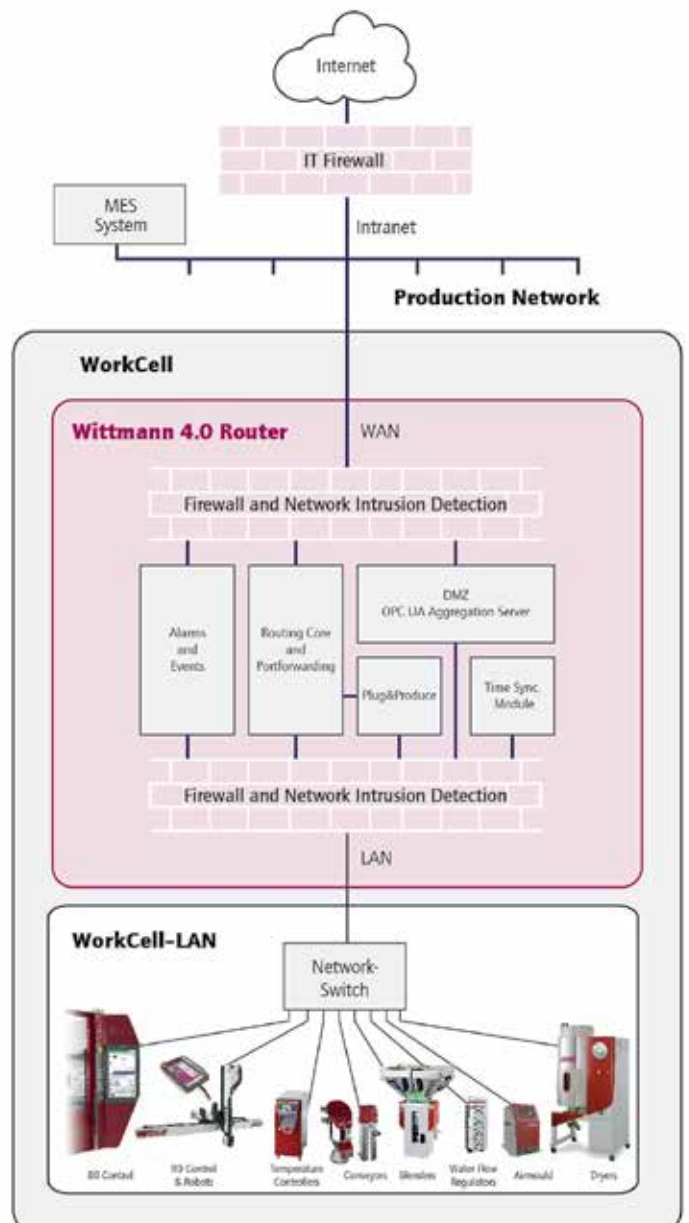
Internet

IT Firewall

MES System

Intranet

Production Network

WorkCell

Wittmann 4.0 Router

WAN

Firewall and Network Intrusion Detection

Alarms and Events

Routing Core and Portforwarding

DMZ OPC UA Aggregation Server

Plug&Produce

Time Sync. Module

Firewall and Network Intrusion Detection

LAN

WorkCell-LAN

Network-Switch

B8 Control

R9 Control & Robots

Temperature Controllers

Conveyors

Blenders

Water Flow Regulators

Airmould

Dryers